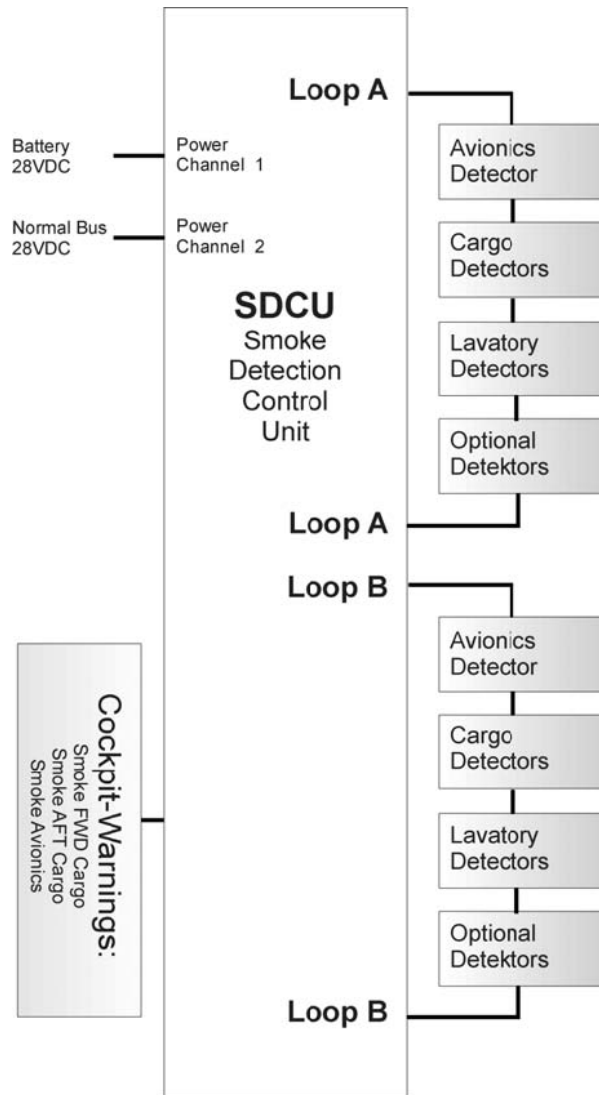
Loop A

Battery
28VDC

Power
Channel 1

Avionics
Detector

Normal Bus
28VDC

Power
Channel 2

Cargo
Detectors

SDCU
Smoke
Detection
Control
Unit

Lavatory
Detectors

Optional
Detektors

Loop A

Loop B

Avionics
Detector

Cockpit-Warnings:
Smoke FWD Cargo
Smoke AFT Cargo
Smoke Avionics

Cargo
Detectors

Lavatory
Detectors

Optional
Detektors

Loop B